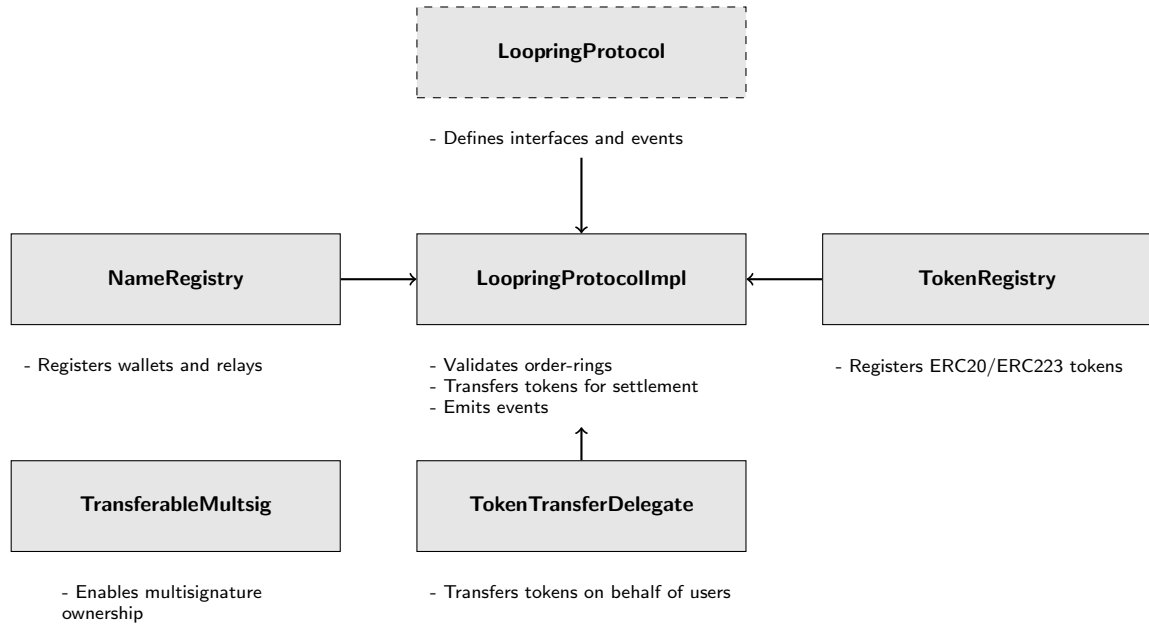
LoopringProtocol

- Defines interfaces and events

NameRegistry

LoopringProtocolImpl

TokenRegistry

- Registers wallets and relays

- Validates order-rings
- Transfers tokens for settlement
- Emits events

- Registers ERC20/ERC223 tokens

TransferableMultsig

TokenTransferDelegate

- Enables multisignature ownership

- Transfers tokens on behalf of users